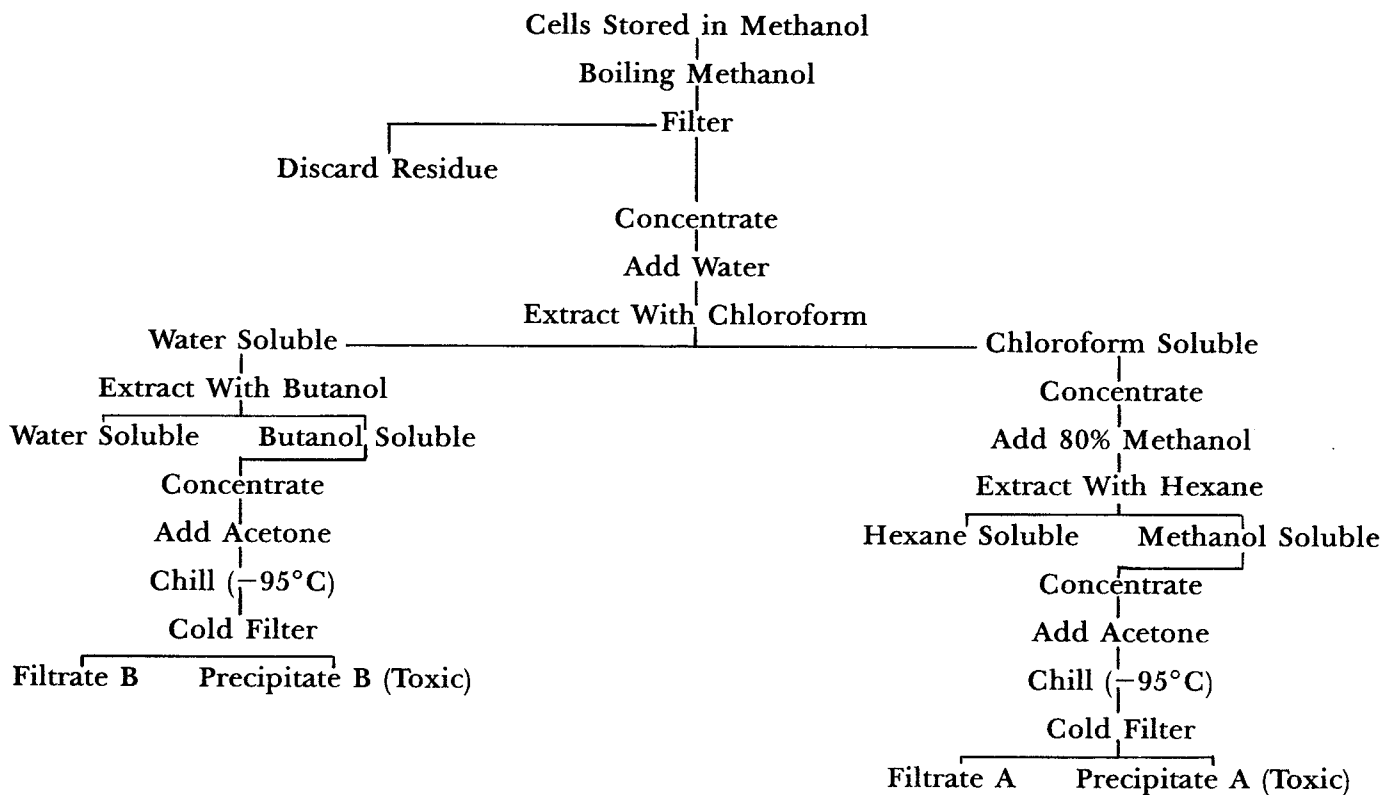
Cells Stored in Methanol

Boiling Methanol

Filter

Discard Residue

Concentrate

Add Water

Extract With Chloroform

Water Soluble

Extract With Butanol

Water Soluble

Butanol Soluble

Concentrate

Add Acetone

Chill ($-95°C$)

Cold Filter

Filtrate B

Precipitate B (Toxic)

Chloroform Soluble

Concentrate

Add 80% Methanol

Extract With Hexane

Hexane Soluble

Methanol Soluble

Concentrate

Add Acetone

Chill ($-95°C$)

Cold Filter

Filtrate A

Precipitate A (Toxic)